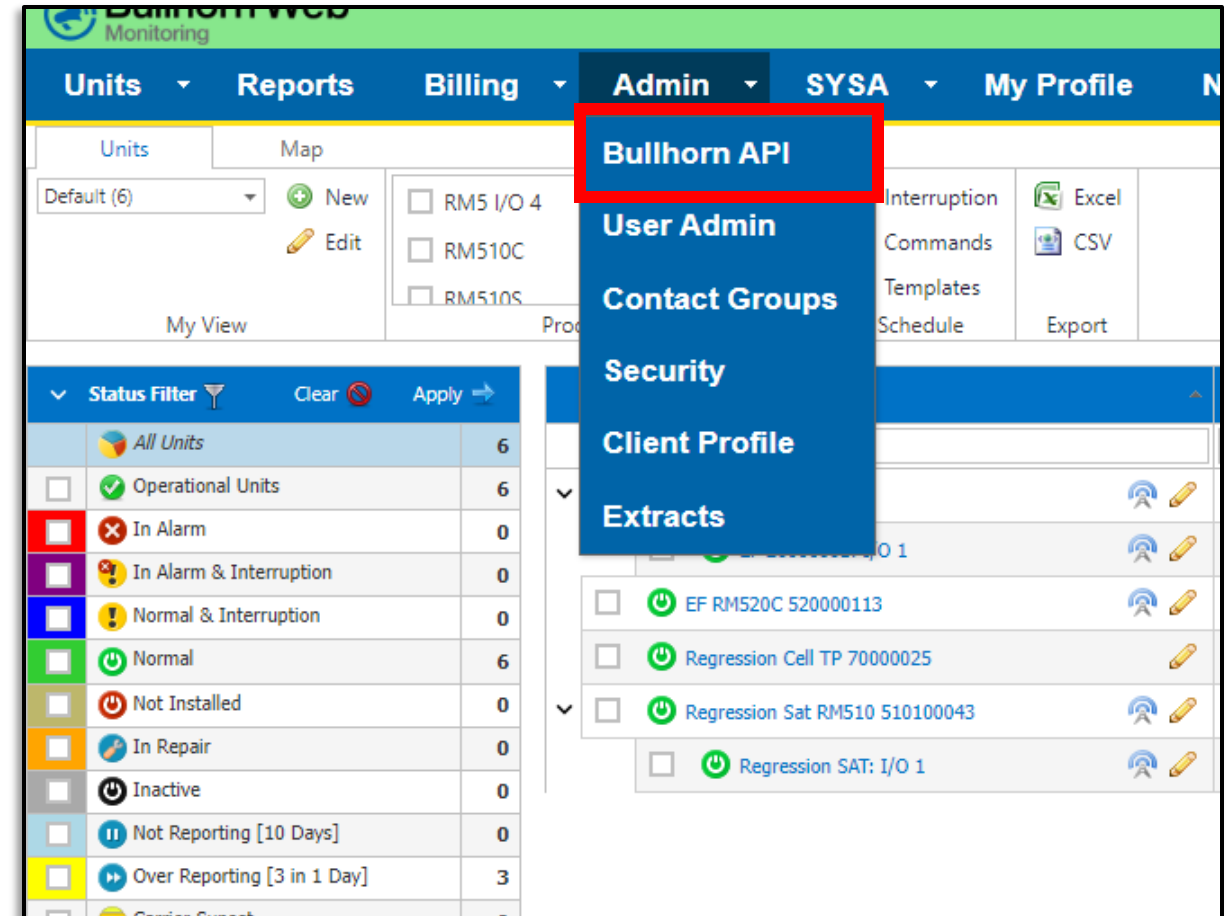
Bullhorn Web
Monitoring

Units Reports Billing Admin SYSA My Profile N

Units Map

Default (6)

New
Edit

My View

RM5 I/O 4
RM510C
RM510S

Pro

Bullhorn API
User Admin
Contact Groups
Security
Client Profile
Extracts

Interruption
Commands
Templates
Schedule

Excel
CSV
Export

Status Filter Clear Apply

| | | |
|---|---|---|
| | All Units | 6 |
| | Operational Units | 6 |
| | In Alarm | 0 |
| | In Alarm & Interruption | 0 |
| | Normal & Interruption | 0 |
| | Normal | 6 |
| | Not Installed | 0 |
| | In Repair | 0 |
| | Inactive | 0 |
| | Not Reporting [10 Days] | 0 |
| | Over Reporting [3 in 1 Day] | 3 |

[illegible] I/O 1
EF RM520C 520000113
Regression Cell TP 70000025
Regression Sat RM510 510100043
Regression SAT: I/O 1